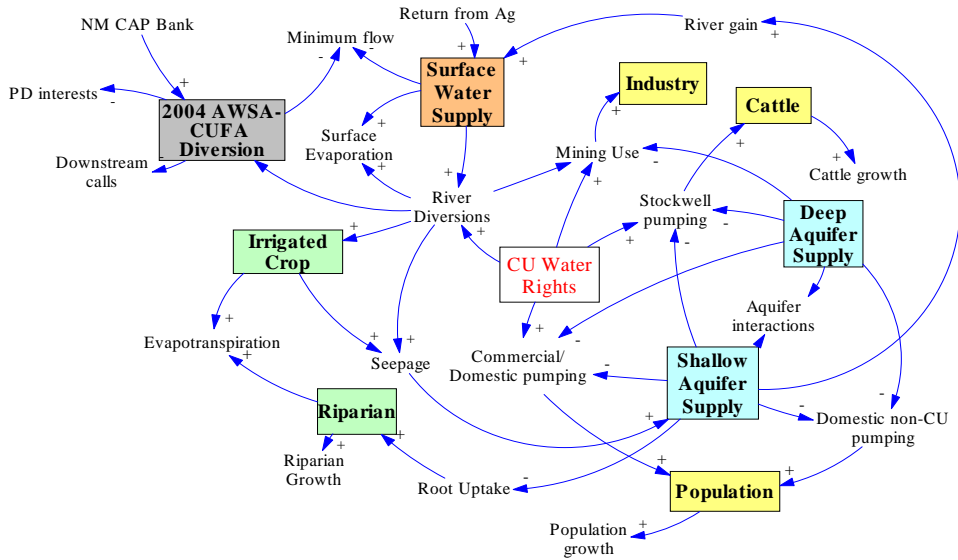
NM CAP Bank
Return from Ag
River gain
+
Minimum flow
+
-
+
PD interests
-
+
2004 AWSA-CUFA Diversion
Surface Water Supply
Industry
Cattle
+
Surface Evaporation
+
+
-
Downstream calls
Mining Use
-
+
Cattle growth
+
River Diversions
Stockwell pumping
+
Deep Aquifer Supply
-
Irrigated Crop
+
+
-
CU Water Rights
+
Aquifer interactions
+
+
Evapotranspiration
+
+
+
Seepage
Commercial/ Domestic pumping
-
+
Shallow Aquifer Supply
-
Riparian
+
-
Domestic non-CU pumping
+
Riparian Growth
+
+
Root Uptake
-
+
Population
+
Population growth
+